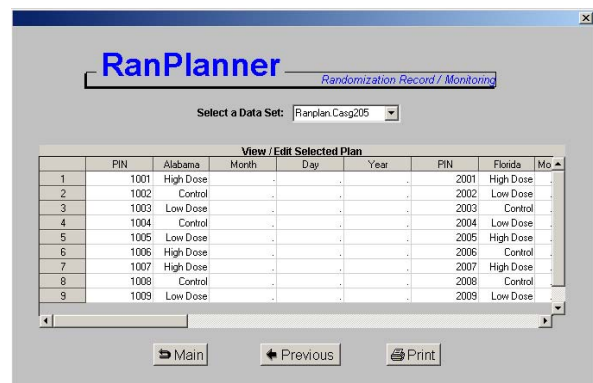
RanPlanner

Randomization Record / Monitoring

Select a Data Set: Ranplan.Casg205

View / Edit Selected Plan

| | PIN | Alabama | Month | Day | Year | PIN | Florida | Mo |
|---|---|---|---|---|---|---|---|---|
| 1 | 1001 | High Dose | . | . | . | 2001 | High Dose | . |
| 2 | 1002 | Control | . | . | . | 2002 | Low Dose | . |
| 3 | 1003 | Low Dose | . | . | . | 2003 | Control | . |
| 4 | 1004 | Control | . | . | . | 2004 | Low Dose | . |
| 5 | 1005 | Low Dose | . | . | . | 2005 | High Dose | . |
| 6 | 1006 | High Dose | . | . | . | 2006 | Control | . |
| 7 | 1007 | High Dose | . | . | . | 2007 | High Dose | . |
| 8 | 1008 | Control | . | . | . | 2008 | Control | . |
| 9 | 1009 | Low Dose | . | . | . | 2009 | Low Dose | . |

Main

Previous

Print